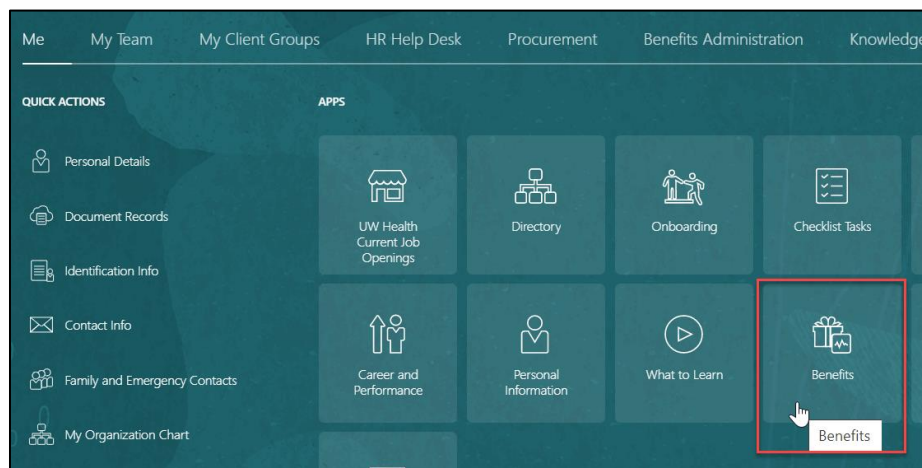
Me My Team My Client Groups HR Help Desk Procurement Benefits Administration Knowledge

QUICK ACTIONS

Personal Details

Document Records

Identification Info

Contact Info

Family and Emergency Contacts

My Organization Chart

APPS

UW Health Current Job Openings

Directory

Onboarding

Checklist Tasks

Career and Performance

Personal Information

What to Learn

Benefits

Benefits